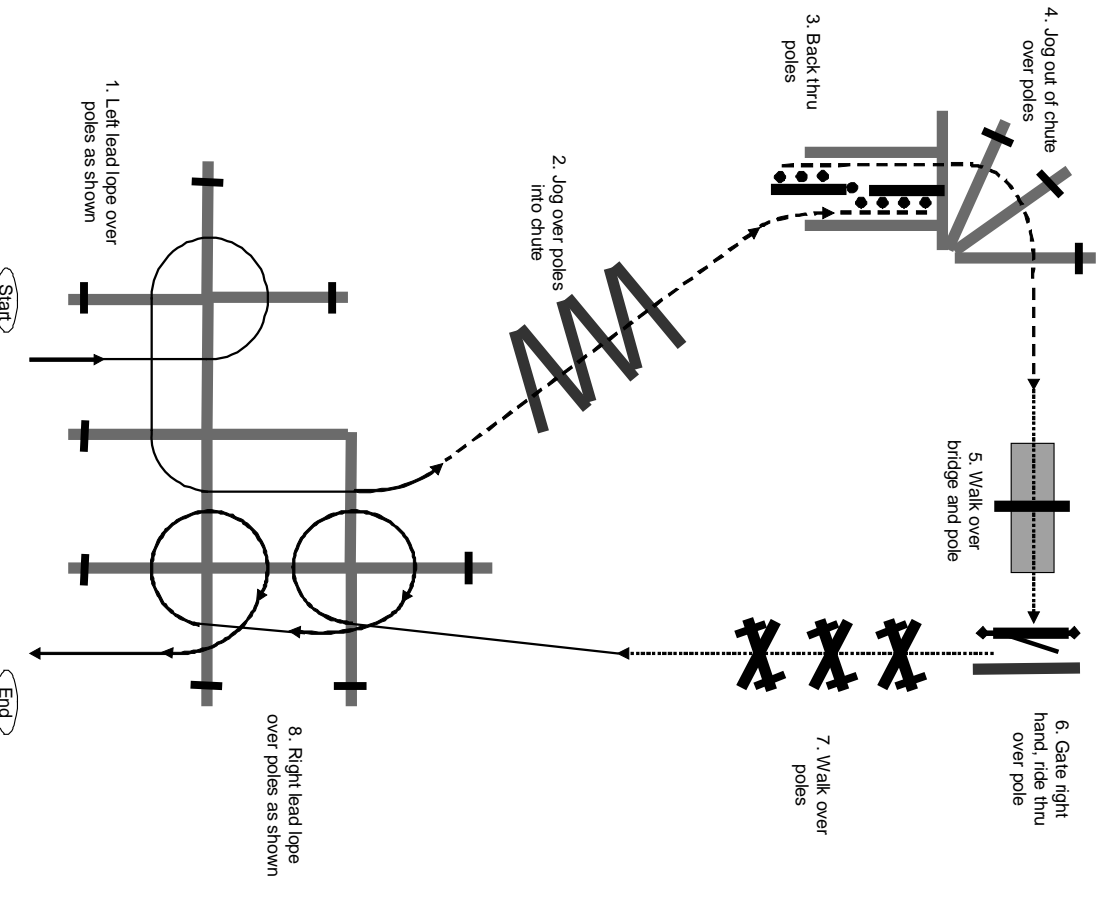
1. Left lead lope over poles as shown

2. Jog over poles into chute

3. Back thru poles

4. Jog out of chute over poles

5. Walk over bridge and pole

6. Gate right hand, ride thru over pole

7. Walk over poles

8. Right lead lope over poles as shown

Start

End